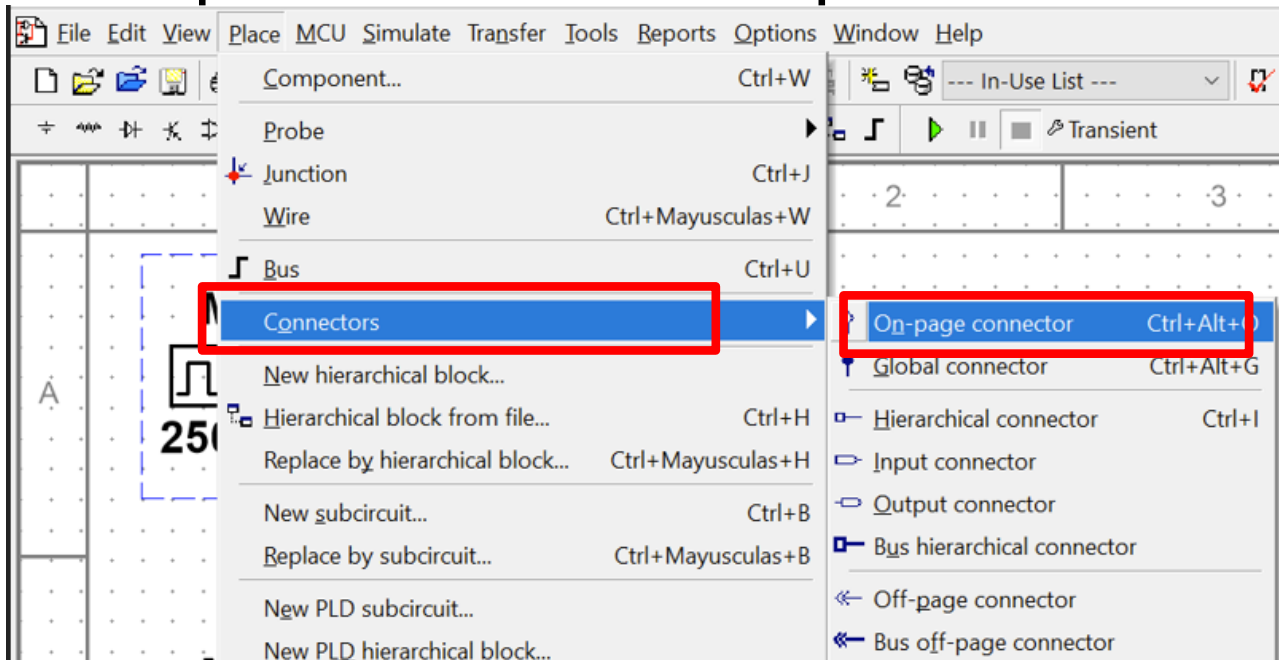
File Edit View Place MCU Simulate Transfer Tools Reports Options Window Help

--- In-Use List ---

Transient

2

3

A

250

Component... Ctrl+W
Probe
Junction Ctrl+J
Wire Ctrl+Mayusculas+W
Bus Ctrl+U
Connectors
New hierarchical block...
Hierarchical block from file... Ctrl+H
Replace by hierarchical block... Ctrl+Mayusculas+H
New subcircuit... Ctrl+B
Replace by subcircuit... Ctrl+Mayusculas+B
New PLD subcircuit...
New PLD hierarchical block...

On-page connector Ctrl+Alt+O
Global connector Ctrl+Alt+G
Hierarchical connector Ctrl+I
Input connector
Output connector
Bus hierarchical connector
Off-page connector
Bus off-page connector